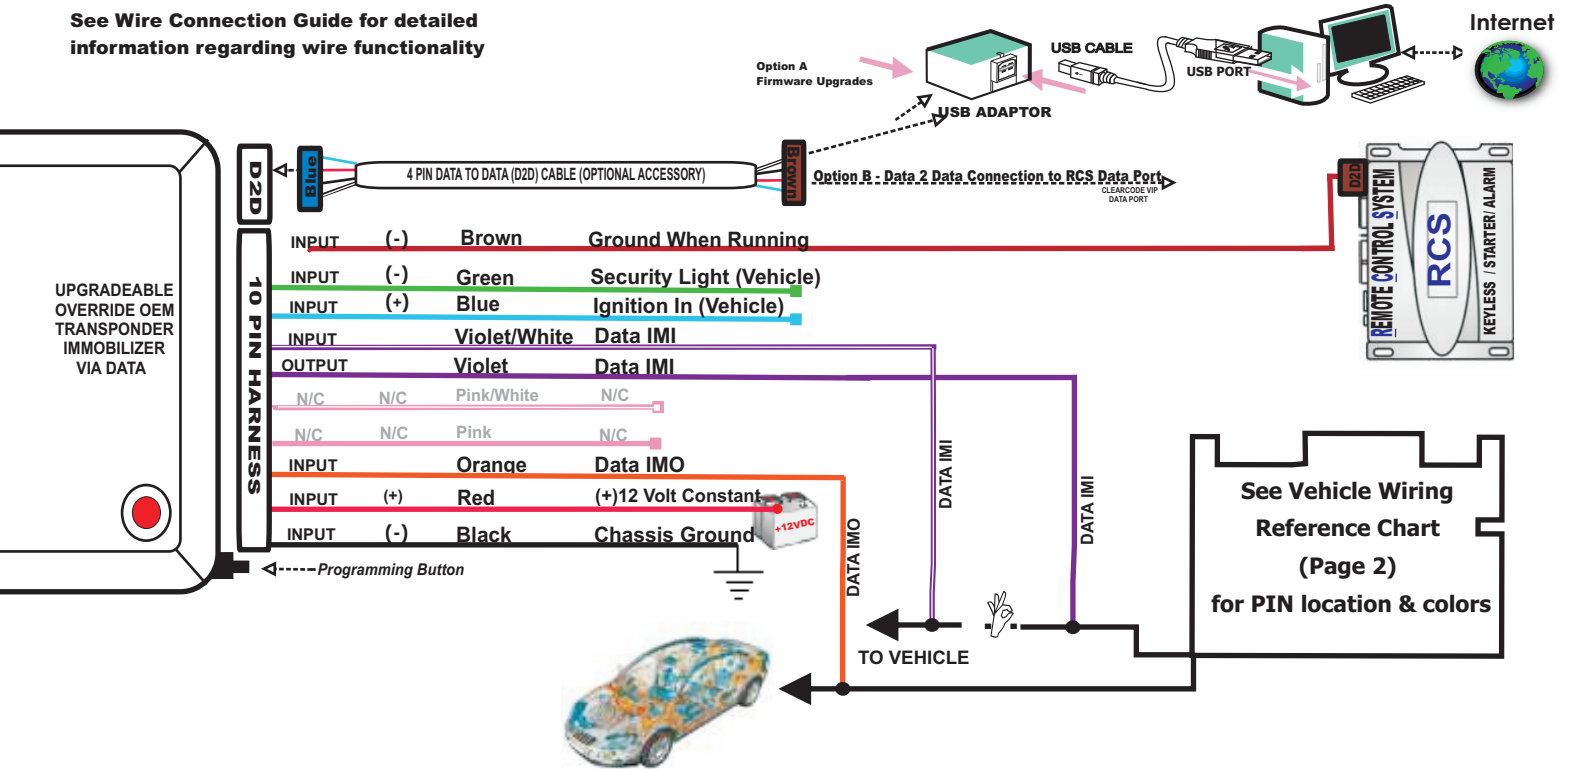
See Wire Connection Guide for detailed information regarding wire functionality

Option A
Firmware Upgrades

USB CABLE

USB PORT

Internet

USB ADAPTOR

D2D

Blue

4 PIN DATA TO DATA (D2D) CABLE (OPTIONAL ACCESSORY)

Brown

Option B - Data 2 Data Connection to RCS Data Port

CLEARCODE VIP DATA PORT

D2D

REMOTE CONTROL SYSTEM

RCS

KEYLESS / STARTER/ ALARM

UPGRADEABLE OVERRIDE OEM TRANSPONDER IMMOBILIZER VIA DATA

10 PIN HARNESS

| | | | |
|---|---|---|---|
| INPUT | (-) | Brown | Ground When Running |
| INPUT | (-) | Green | Security Light (Vehicle) |
| INPUT | (+) | Blue | Ignition In (Vehicle) |
| INPUT | | Violet/White | Data IMI |
| OUTPUT | | Violet | Data IMI |
| N/C | N/C | Pink/White | N/C |
| N/C | N/C | Pink | N/C |
| INPUT | | Orange | Data IMO |
| INPUT | (+) | Red | (+)12 Volt Constant |
| INPUT | (-) | Black | Chassis Ground |

+12VDC

Programming Button

DATA IMO

DATA IMI

DATA IMI

TO VEHICLE

See Vehicle Wiring Reference Chart (Page 2) for PIN location & colors